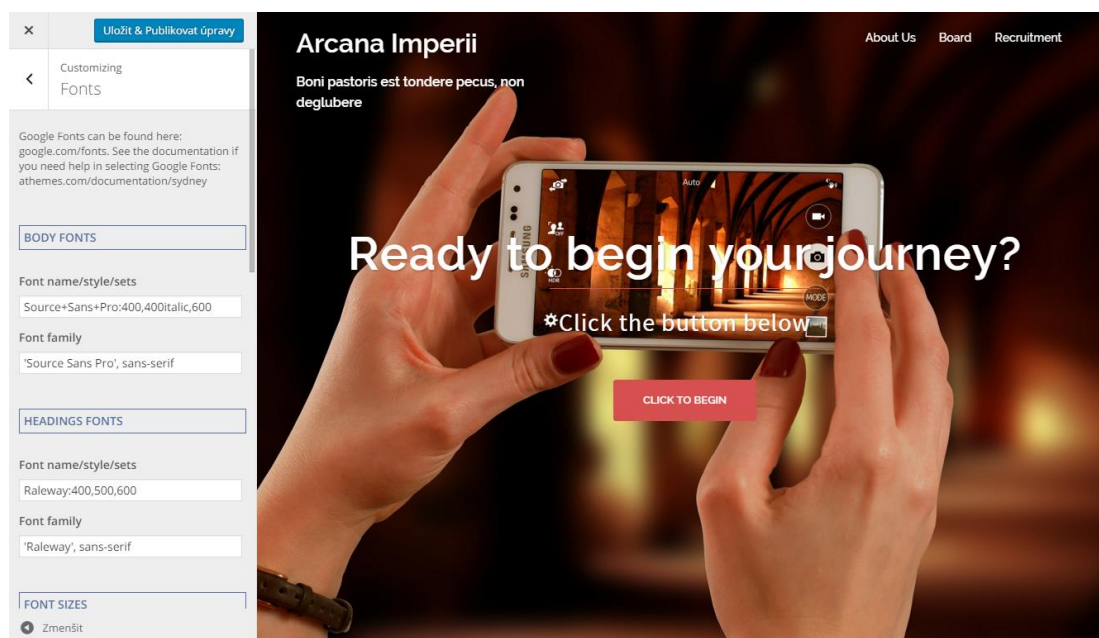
×

Uložit & Publikovat úpravy

Customizing
Fonts

Google Fonts can be found here: google.com/fonts. See the documentation if you need help in selecting Google Fonts: athemes.com/documentation/sydney

BODY FONTS

Font name/style/sets

Source+Sans+Pro:400,400italic,600

Font family

'Source Sans Pro', sans-serif

HEADINGS FONTS

Font name/style/sets

Raleway:400,500,600

Font family

'Raleway', sans-serif

FONT SIZES

Zmenšit

Arcana Imperii

Boni pastoris est tondere pecus, non deglubere

About Us Board Recruitment

Auto

SAMSUNG

MODE

Ready to begin your journey?

✲Click the button below

CLICK TO BEGIN